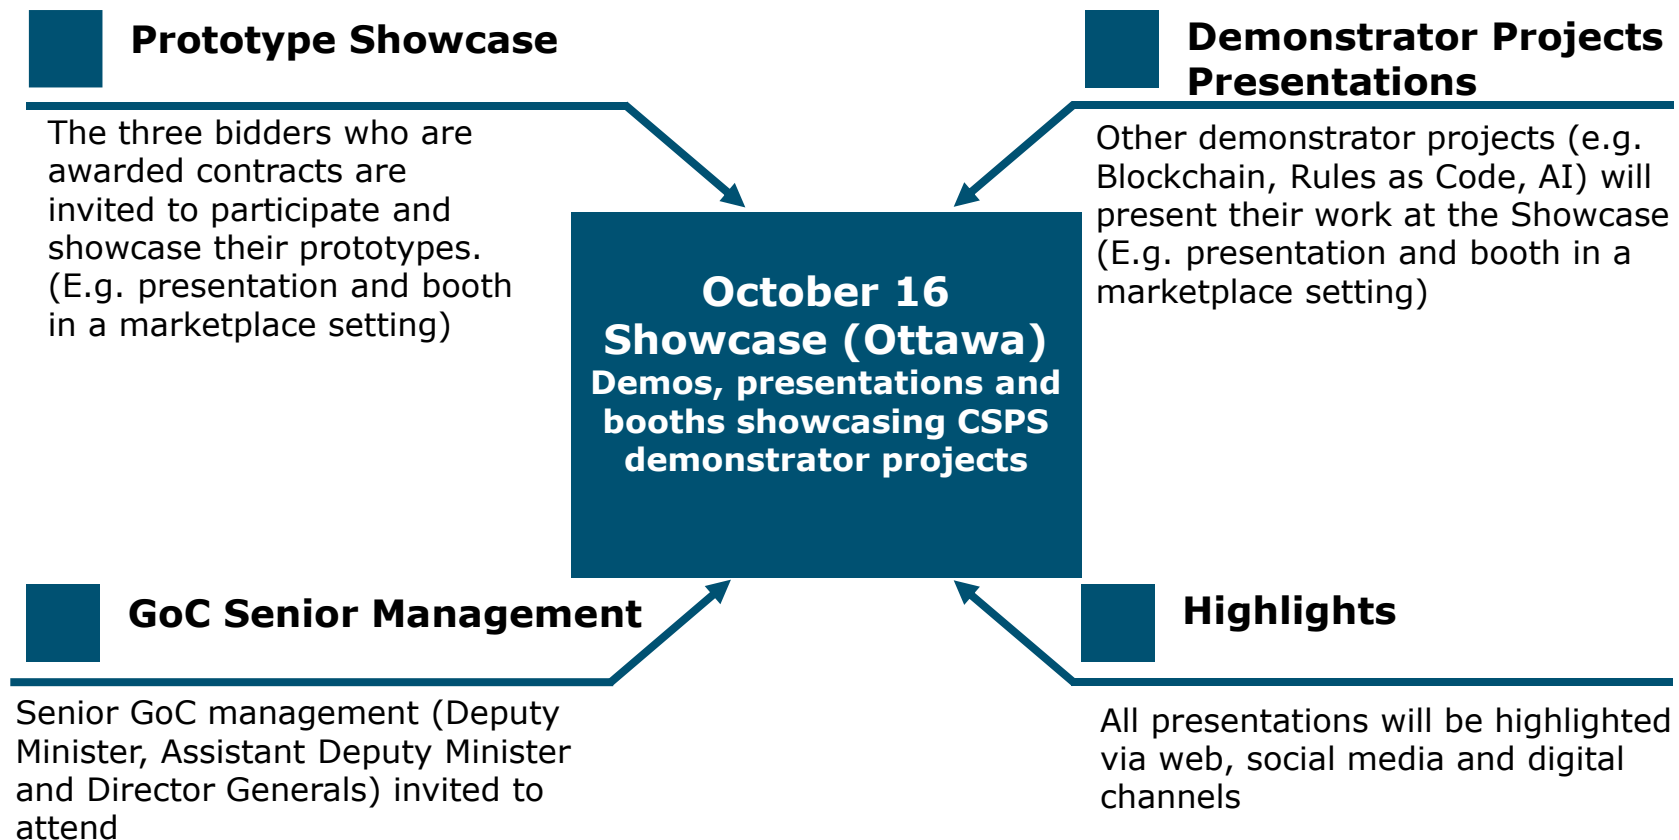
Prototype Showcase

The three bidders who are awarded contracts are invited to participate and showcase their prototypes. (E.g. presentation and booth in a marketplace setting)

Demonstrator Projects Presentations

Other demonstrator projects (e.g. Blockchain, Rules as Code, AI) will present their work at the Showcase (E.g. presentation and booth in a marketplace setting)

October 16
Showcase (Ottawa)
Demos, presentations and booths showcasing CSPS demonstrator projects

GoC Senior Management

Senior GoC management (Deputy Minister, Assistant Deputy Minister and Director Generals) invited to attend

Highlights

All presentations will be highlighted via web, social media and digital channels